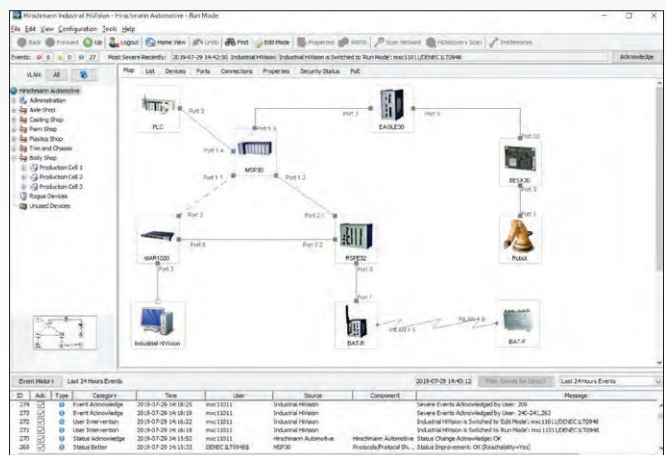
Hirschmann Industrial HiVision - Hirschmann Automotive - Run Mode

File Edit View Configuration Tools Help

Back Forward Up Logout Home View Undo Find Edit Mode Properties MIB Scan Network HiDiscovery Scan Preferences

Events: 0 0 0 27 Most Severe Recently: 2019-07-29 14:42:50 Industrial HiVision Industrial HiVision is Switched to 'Run Mode': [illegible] Acknowledge

VLAN: All

Hirschmann Automotive
Administration
Axle Shop
Casting Shop
Paint Shop
Plastics Shop
Trim and Chassis
Body Shop
Production Cell 1
Production Cell 2
Production Cell 3
Rogue Devices
Unused Devices

Map List Devices Ports Connections Properties Security Status PoE

PLC
Port 3
Port 1.1
Port 1.4
MSP30
Port 3
EAGLE30
Port 5
Port 10
EESX30
Port 9
Port 1
Robot
Port 1.1
Port 1.2
Port 2
Port 2.1
MAR1030
Port 6
Port 2.2
RSPE32
Port 3
Port 8
Port 1
Industrial HiVision
BAT-R
WLAN 1.1
WLAN 1.2
BAT-F

Event History Last 24 Hours Events 2019-07-29 14:45:12 Last 24 Hours Events

| ID | Ack. | Type | Category | Time | User | Source | Component | Message |
|---|---|---|---|---|---|---|---|---|
| 274 | | | Event Acknowledge | 2019-07-29 14:18:25 | mxc11011 | Industrial HiVision | | Severe Events Acknowledged by User: 209 |
| 273 | | | Event Acknowledge | 2019-07-29 14:18:19 | mxc11011 | Industrial HiVision | | Severe Events Acknowledged by User: 240-241,262 |
| 272 | | | User Intervention | 2019-07-29 14:16:22 | mxc11011 | Industrial HiVision | | Industrial HiVision is Switched to 'Edit Mode': mxc11011/DENEC1LT0948 |
| 271 | | | User Intervention | 2019-07-29 14:16:15 | mxc11011 | Industrial HiVision | | Industrial HiVision is Switched to 'Run Mode': mxc11011/DENEC1LT0948 |
| 270 | | | Status Acknowledge | 2019-07-29 13:15:52 | mxc11011 | Hirschmann Automotive | Hirschmann Automotive | Status Change Acknowledge: OK |
| 269 | | | Status Better | 2019-07-29 13:14:48 | DENEC1LT0948 | MSP30 | Protocols/Protocol Sh... | Status Improvement: OK (Reachability=Yes) |